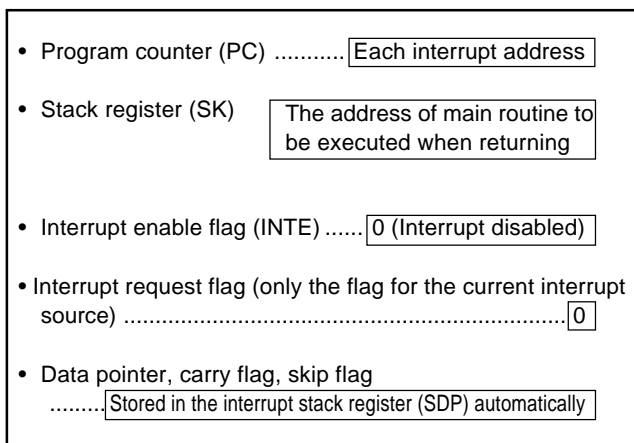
• Program counter (PC) ........... Each interrupt address

• Stack register (SK) The address of main routine to be executed when returning

• Interrupt enable flag (INTE) ...... 0 (Interrupt disabled)

• Interrupt request flag (only the flag for the current interrupt source) ............................................................. 0

• Data pointer, carry flag, skip flag ......... Stored in the interrupt stack register (SDP) automatically